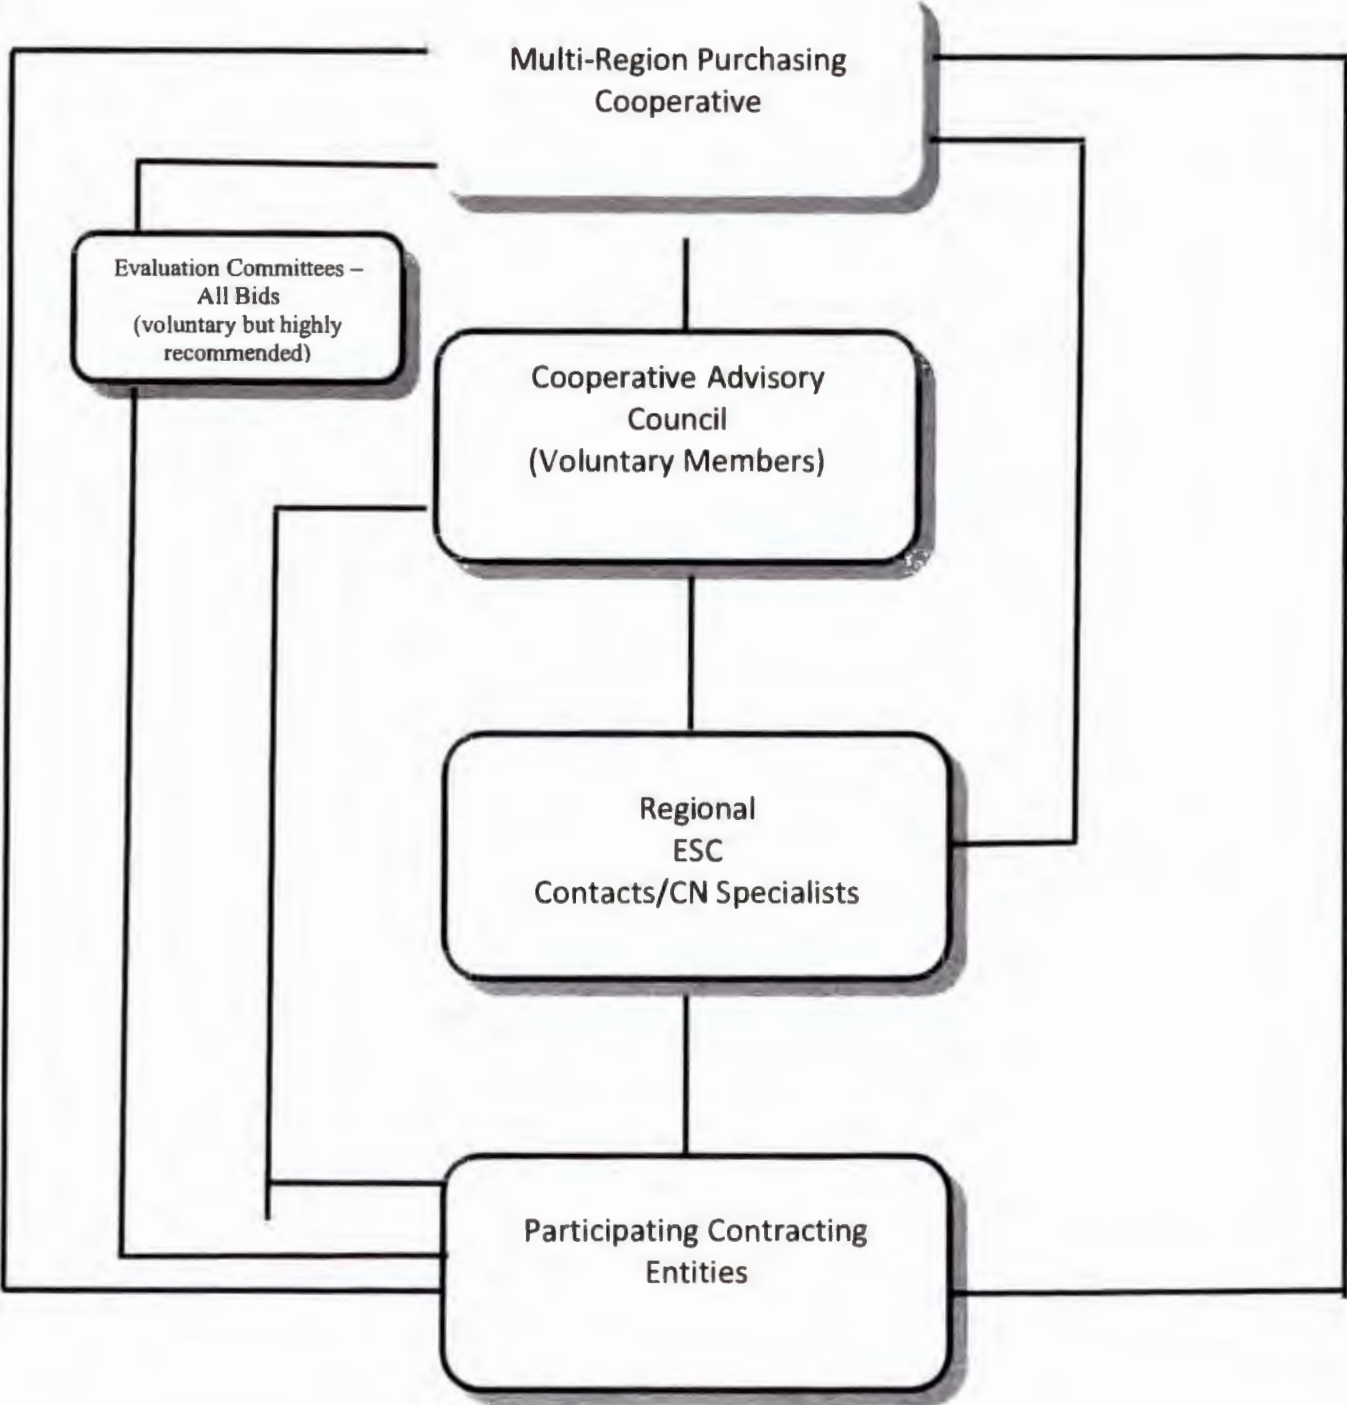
Multi-Region Purchasing Cooperative

Evaluation Committees – All Bids (voluntary but highly recommended)

Cooperative Advisory Council (Voluntary Members)

Regional ESC Contacts/CN Specialists

Participating Contracting Entities